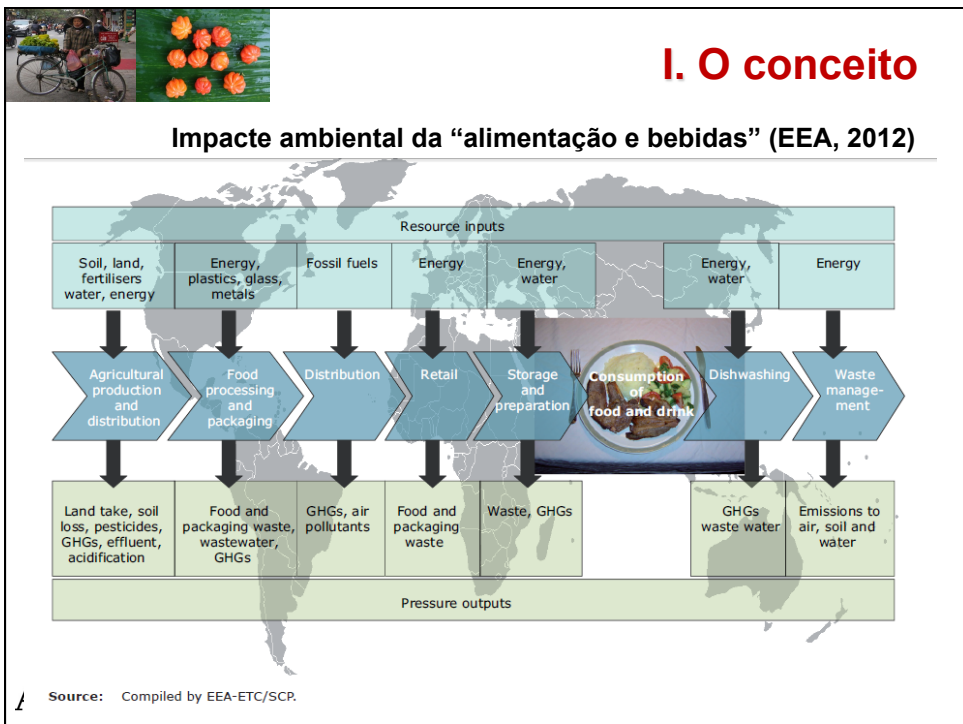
I. O conceito

Impacte ambiental da “alimentação e bebidas” (EEA, 2012)

Resource inputs

| Soil, land, fertilisers water, energy | Energy, plastics, glass, metals | Fossil fuels | Energy | Energy, water | Energy, water | Energy |
|---|---|---|---|---|---|---|

Agricultural production and distribution

Food processing and packaging

Distribution

Retail

Storage and preparation

Consumption of food and drink

Dishwashing

Waste management

| Land take, soil loss, pesticides, GHGs, effluent, acidification | Food and packaging waste, wastewater, GHGs | GHGs, air pollutants | Food and packaging waste | Waste, GHGs | GHGs waste water | Emissions to air, soil and water |
|---|---|---|---|---|---|---|

Pressure outputs

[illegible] Source: Compiled by EEA-ETC/SCP.